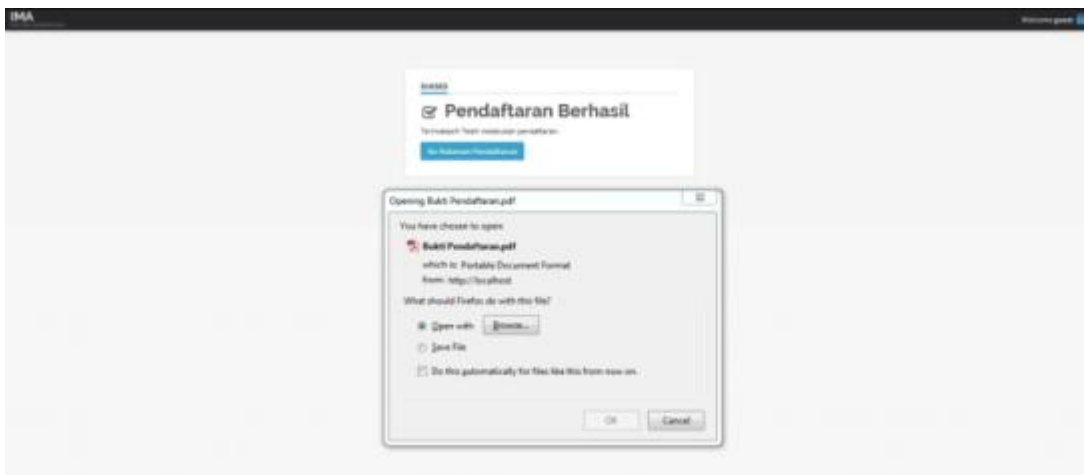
IMA

Welcome guest

SUKSES

Pendaftaran Berhasil

Terimakasih Telah melakukan pendaftaran.

Ke Halaman Pendaftaran

Opening Bukti Pendaftaran.pdf

You have chosen to open:

Bukti Pendaftaran.pdf

which is: Portable Document Format

from: http://localhost

What should Firefox do with this file?

Open with Browse...

Save File

Do this automatically for files like this from now on.

OK Cancel